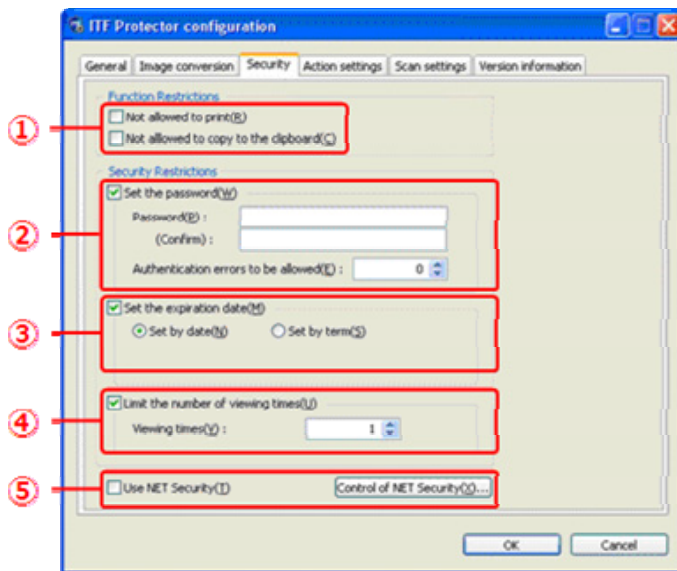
ITF Protector configuration

General | Image conversion | Security | Action settings | Scan settings | Version information

Function Restrictions

①
Not allowed to print(R)
Not allowed to copy to the clipboard(C)

Security Restrictions

②
Set the password(W)
Password(P) :
(Confirm) :
Authentication errors to be allowed(E) : 0

③
Set the expiration date(M)
Set by date(N)
Set by term(S)

④
Limit the number of viewing times(U)
Viewing times(V) : 1

⑤
Use NET Security(T)
Control of NET Security(X)...

OK
Cancel